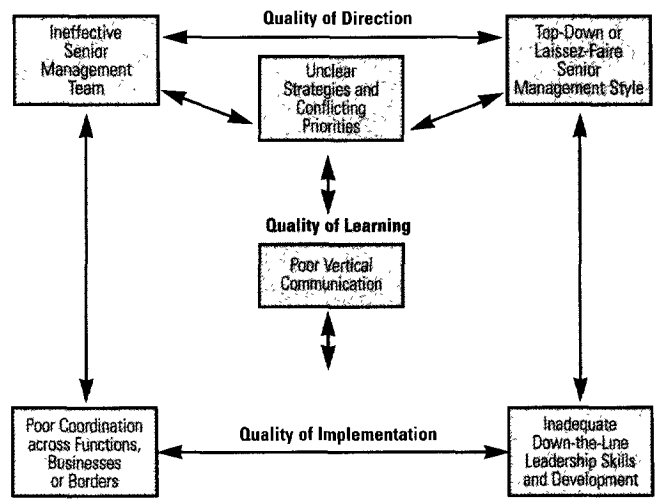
Ineffective Senior Management Team

Quality of Direction

Top-Down or Laissez-Faire Senior Management Style

Unclear Strategies and Conflicting Priorities

Quality of Learning

Poor Vertical Communication

Poor Coordination across Functions, Businesses or Borders

Quality of Implementation

Inadequate Down-the-Line Leadership Skills and Development